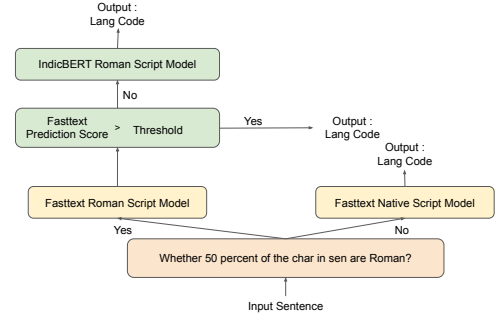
Output :
Lang Code

IndicBERT Roman Script Model

No

Fasttext Prediction Score > Threshold

Yes

Output :
Lang Code

Output :
Lang Code

Fasttext Roman Script Model

Fasttext Native Script Model

Yes

No

Whether 50 percent of the char in sen are Roman?

Input Sentence